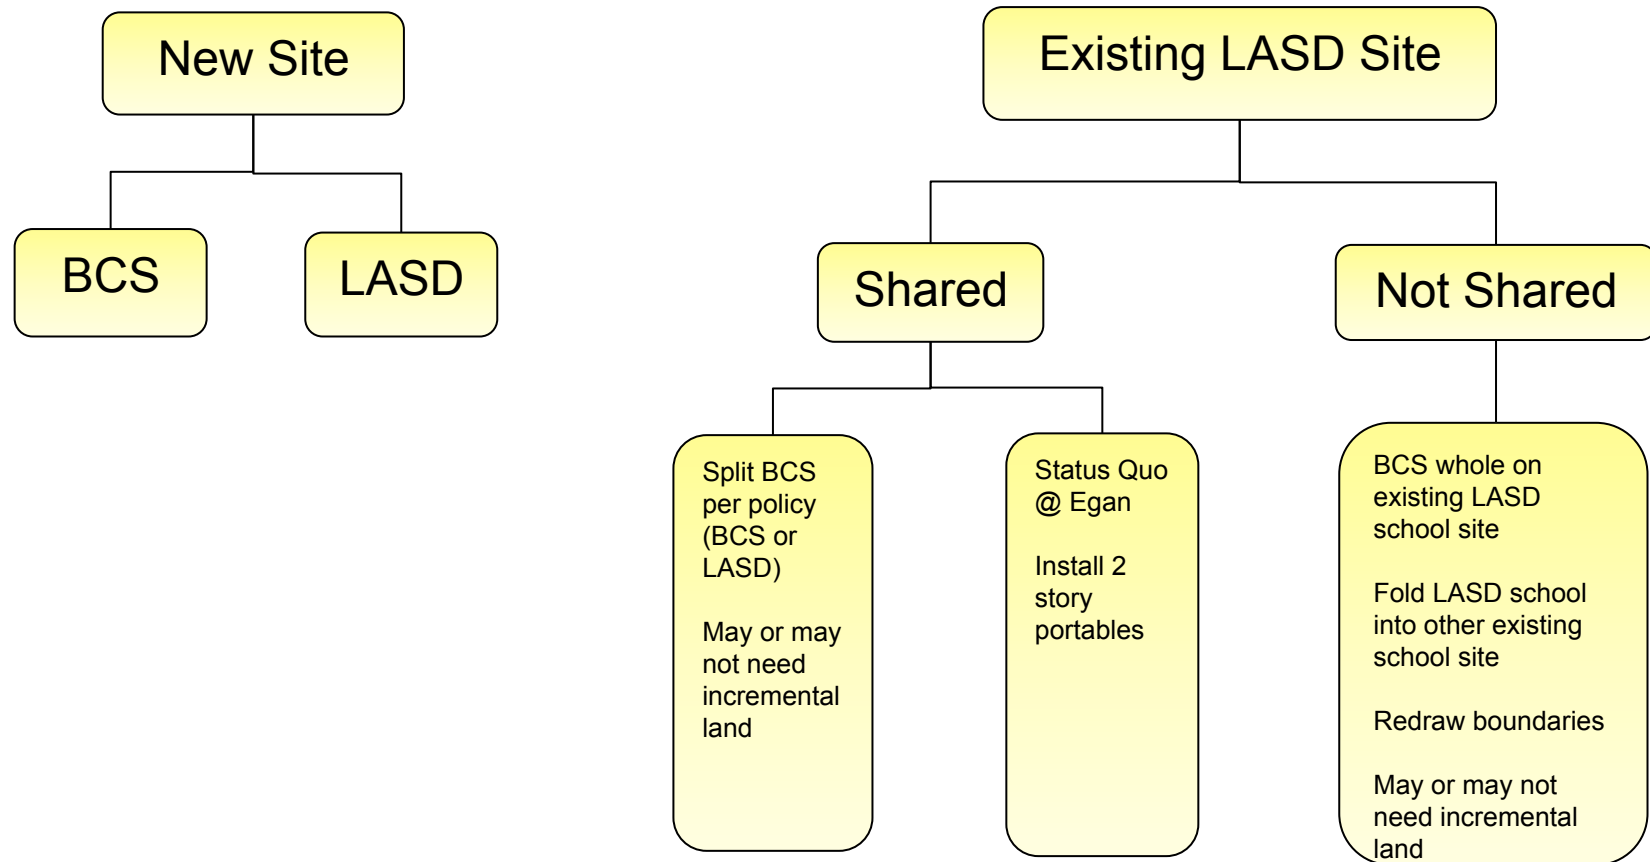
New Site

BCS

LASD

Existing LASD Site

Shared

Not Shared

Split BCS per policy (BCS or LASD)

May or may not need incremental land

Status Quo @ Egan

Install 2 story portables

BCS whole on existing LASD school site

Fold LASD school into other existing school site

Redraw boundaries

May or may not need incremental land